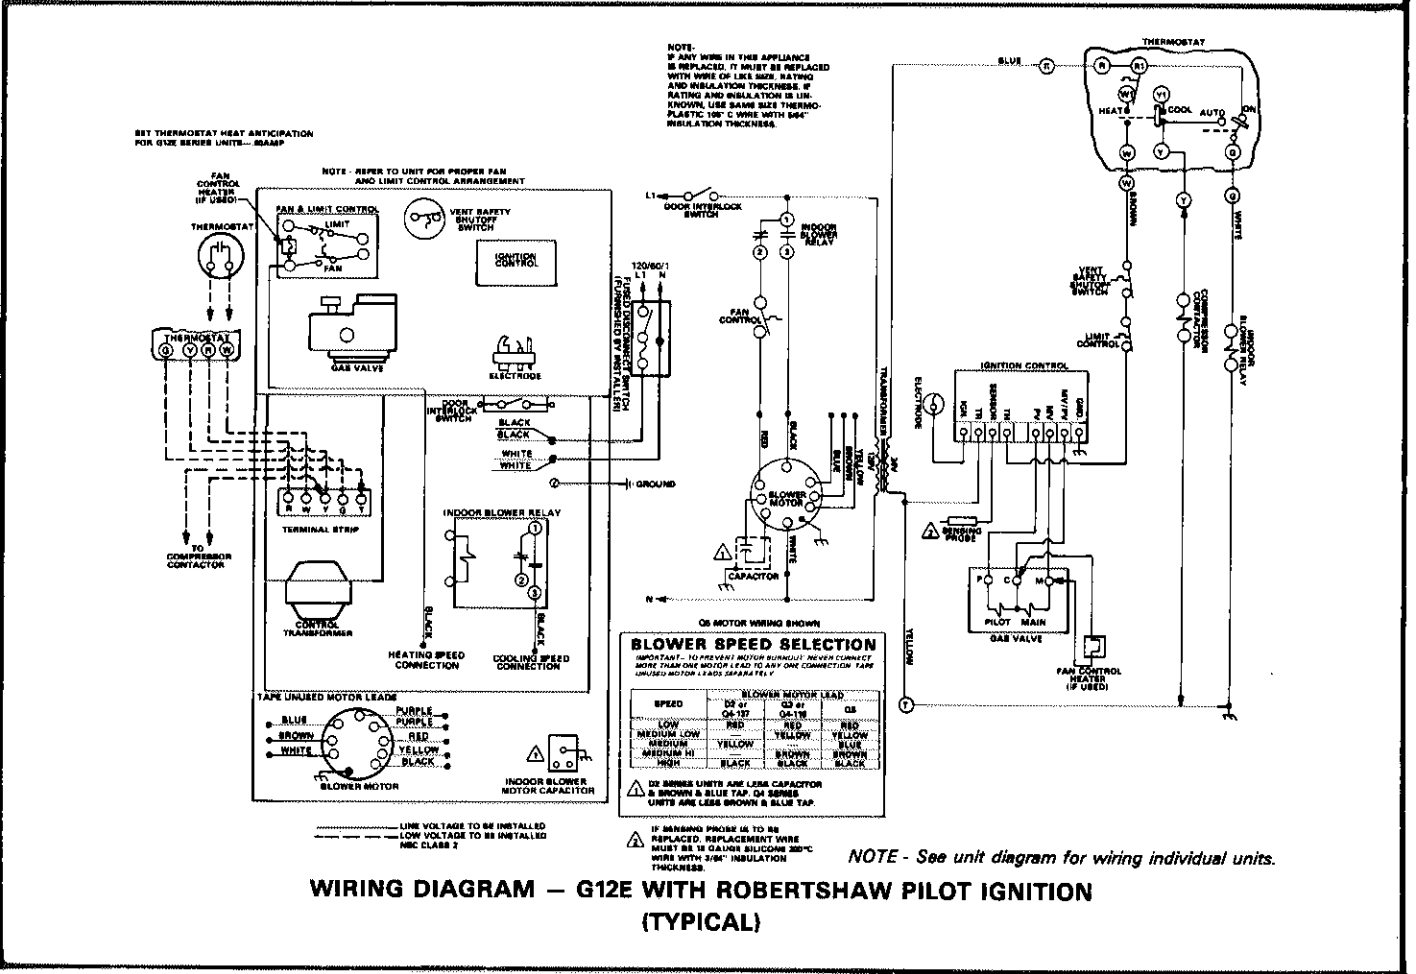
NOTE-
IF ANY WIRE IN THIS APPLIANCE IS REPLACED, IT MUST BE REPLACED WITH WIRE OF LIKE SIZE, RATING AND INSULATION THICKNESS. IF RATING AND INSULATION IS UNKNOWN, USE SAME SIZE THERMOPLASTIC 105° C WIRE WITH 5/64" INSULATION THICKNESS.

SET THERMOSTAT HEAT ANTICIPATION FOR G12E SERIES UNITS— .60AMP

NOTE - REFER TO UNIT FOR PROPER FAN AND LIMIT CONTROL ARRANGEMENT

FAN CONTROL HEATER (IF USED)

THERMOSTAT

FAN & LIMIT CONTROL

LIMIT

FAN

VENT SAFETY SHUTOFF SWITCH

IGNITION CONTROL

GAS VALVE

ELECTRODE

THERMOSTAT
G Y R W

DOOR INTERLOCK SWITCH

120/60/1
L1 N

FUSED DISCONNECT SWITCH (FURNISHED BY INSTALLER)

BLACK
BLACK
WHITE
WHITE

GROUND

R W Y G Y

TERMINAL STRIP

TO COMPRESSOR CONTACTOR

CONTROL TRANSFORMER

INDOOR BLOWER RELAY

BLACK

HEATING SPEED CONNECTION

COOLING SPEED CONNECTION

TAPE UNUSED MOTOR LEADS

BLUE
BROWN
WHITE
PURPLE
PURPLE
RED
YELLOW
BLACK

BLOWER MOTOR

INDOOR BLOWER MOTOR CAPACITOR

LINE VOLTAGE TO BE INSTALLED
LOW VOLTAGE TO BE INSTALLED NEC CLASS 2

L1
DOOR INTERLOCK SWITCH

INDOOR BLOWER RELAY

FAN CONTROL

RED
BLACK
YELLOW
BROWN
BLUE
WHITE

BLOWER MOTOR

CAPACITOR

N

Q5 MOTOR WIRING SHOWN

TRANSFORMER
120V
24V

BLOWER SPEED SELECTION
IMPORTANT - TO PREVENT MOTOR BURNOUT NEVER CONNECT MORE THAN ONE MOTOR LEAD TO ANY ONE CONNECTION. TAPE UNUSED MOTOR LEADS SEPARATELY

| SPEED | BLOWER MOTOR LEAD D2 or Q4-137 | Q3 or Q4-116 | Q5 |
|---|---|---|---|
| LOW | RED | RED | RED |
| MEDIUM LOW | — | YELLOW | YELLOW |
| MEDIUM | YELLOW | — | BLUE |
| MEDIUM HI | — | BROWN | BROWN |
| HIGH | BLACK | BLACK | BLACK |

D2 SERIES UNITS ARE LESS CAPACITOR & BROWN & BLUE TAP. Q4 SERIES UNITS ARE LESS BROWN & BLUE TAP.

IF SENSING PROBE IS TO BE REPLACED, REPLACEMENT WIRE MUST BE 18 GAUGE SILICONE 200°C WIRE WITH 3/64" INSULATION THICKNESS.

THERMOSTAT

BLUE
R R1 W1 Y1
HEAT COOL AUTO ON
W Y G

BROWN
WHITE

VENT SAFETY SHUTOFF SWITCH

LIMIT CONTROL

COMPRESSOR CONTACTOR

INDOOR BLOWER RELAY

ELECTRODE

IGNITION CONTROL
IGN TH SENSOR TH PV MV MV/PV GND

SENSING PROBE

P C M
PILOT MAIN
GAS VALVE

FAN CONTROL HEATER (IF USED)

YELLOW

NOTE - See unit diagram for wiring individual units.

WIRING DIAGRAM — G12E WITH ROBERTSHAW PILOT IGNITION (TYPICAL)